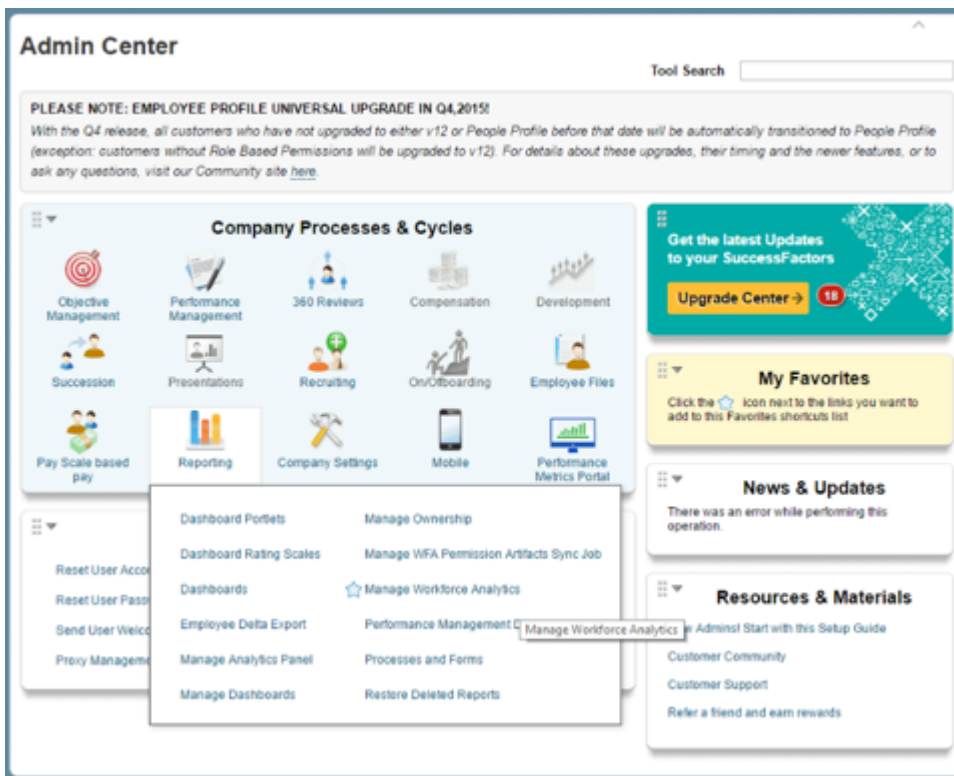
Admin Center

Tool Search

PLEASE NOTE: EMPLOYEE PROFILE UNIVERSAL UPGRADE IN Q4,2015!
With the Q4 release, all customers who have not upgraded to either v12 or People Profile before that date will be automatically transitioned to People Profile (exception: customers without Role Based Permissions will be upgraded to v12). For details about these upgrades, their timing and the newer features, or to ask any questions, visit our Community site here.

Company Processes & Cycles

Objective Management
Performance Management
360 Reviews
Compensation
Development
Succession
Presentations
Recruiting
On/Offboarding
Employee Files
Pay Scale based pay
Reporting
Company Settings
Mobile
Performance Metrics Portal

Reset User Acco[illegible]
Reset User Pass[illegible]
Send User Welco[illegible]
Proxy Manageme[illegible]

Dashboard Portlets
Dashboard Rating Scales
Dashboards
Employee Delta Export
Manage Analytics Panel
Manage Dashboards

Manage Ownership
Manage WFA Permission Artifacts Sync Job
Manage Workforce Analytics
Performance Management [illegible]
Processes and Forms
Restore Deleted Reports

Manage Workforce Analytics

Get the latest Updates to your SuccessFactors
Upgrade Center →
18

My Favorites
Click the icon next to the links you want to add to this Favorites shortcuts list

News & Updates
There was an error while performing this operation.

Resources & Materials
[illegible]w Admins! Start with this Setup Guide
Customer Community
Customer Support
Refer a friend and earn rewards